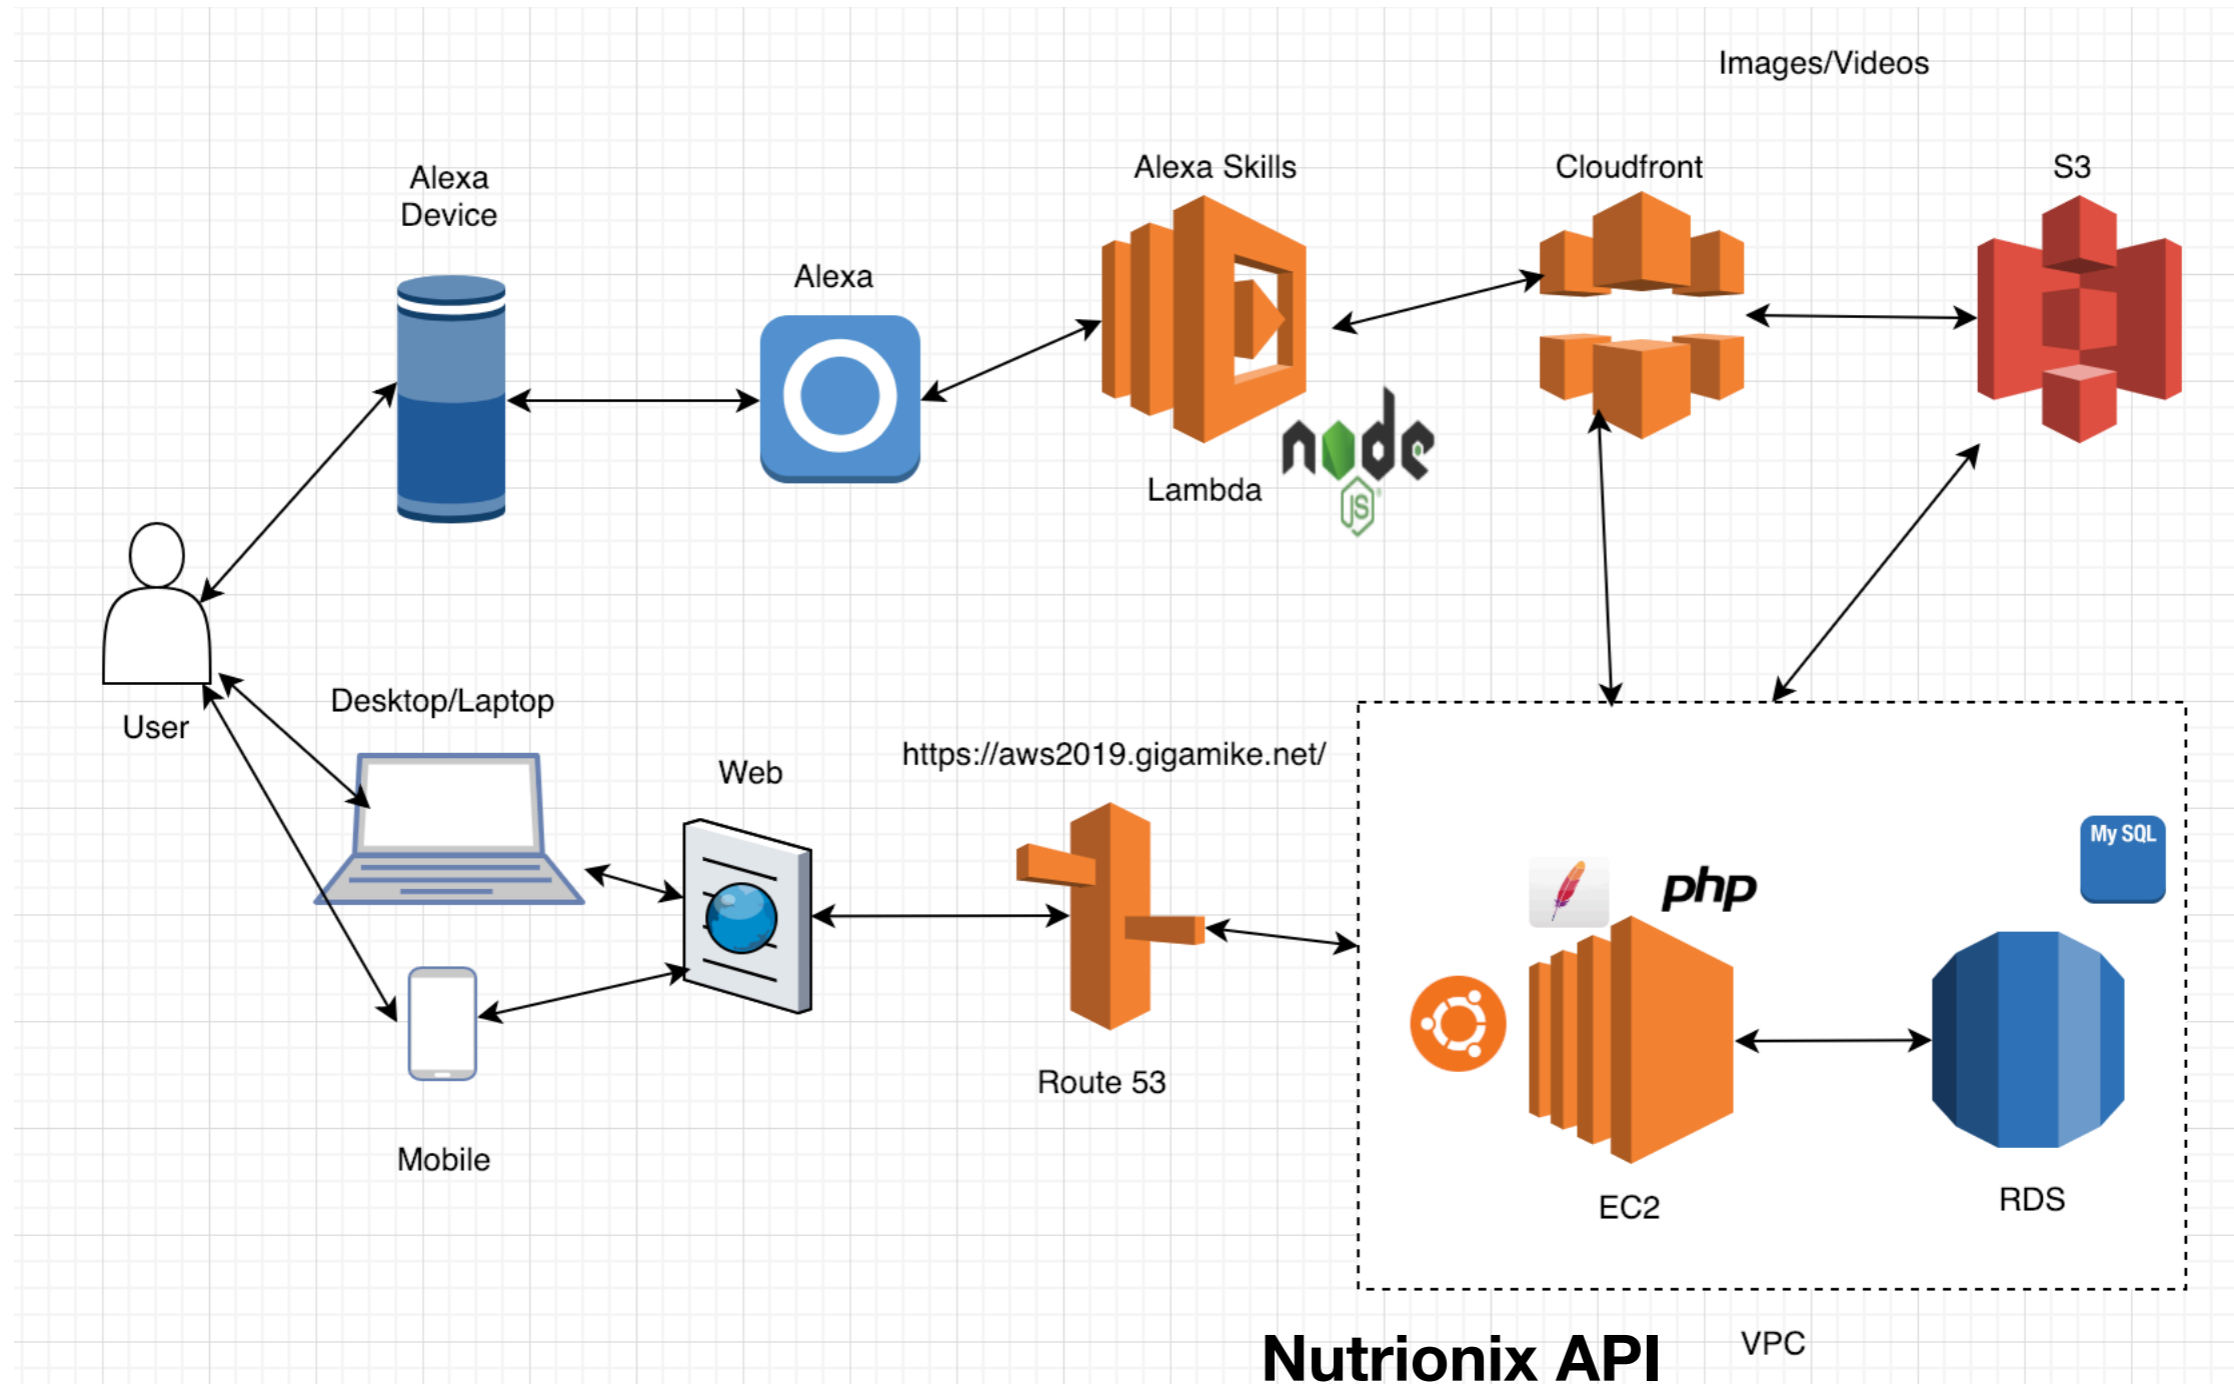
Images/Videos

Alexa Device

Alexa

Alexa Skills

Cloudfront

S3

Lambda

node JS

User

Desktop/Laptop

Web

https://aws2019.gigamike.net/

Route 53

php

My SQL

Mobile

EC2

RDS

Nutrionix API

VPC